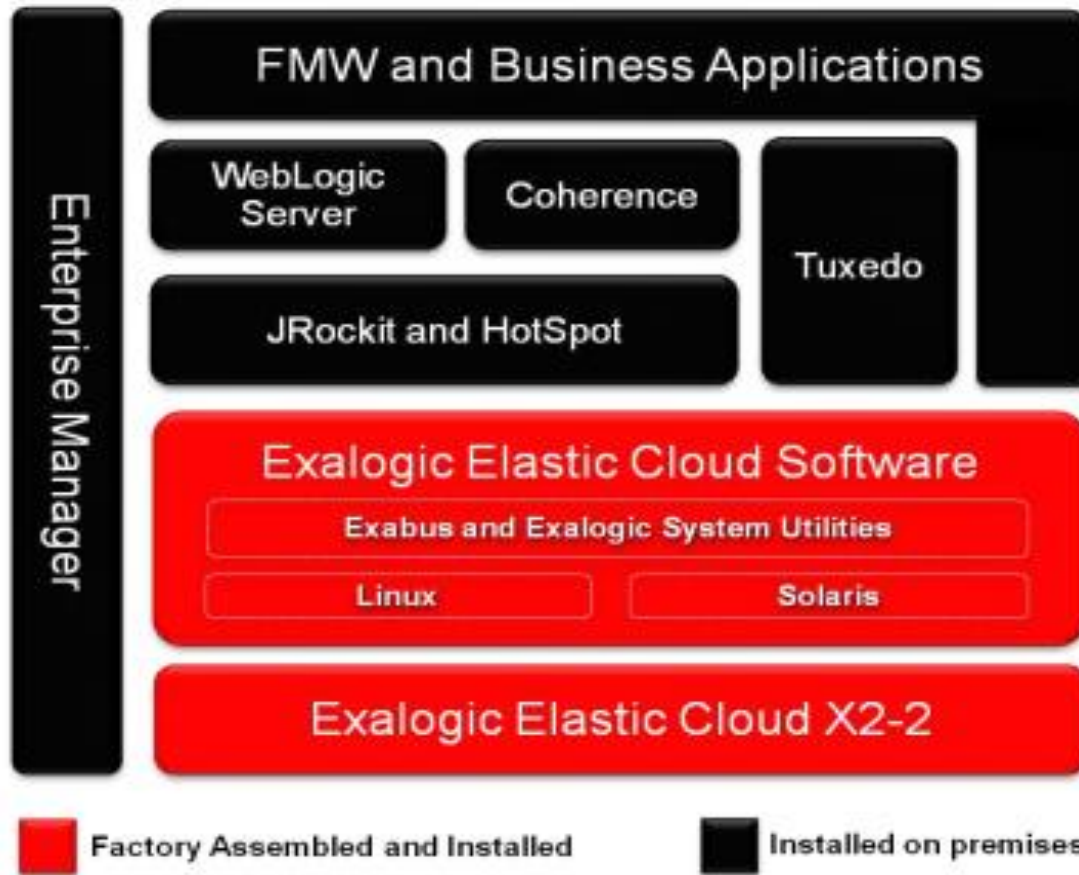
Enterprise Manager

FMW and Business Applications

WebLogic Server

Coherence

Tuxedo

JRockit and HotSpot

Exalogic Elastic Cloud Software

Exabus and Exalogic System Utilities

Linux

Solaris

Exalogic Elastic Cloud X2-2

Factory Assembled and Installed

Installed on premises